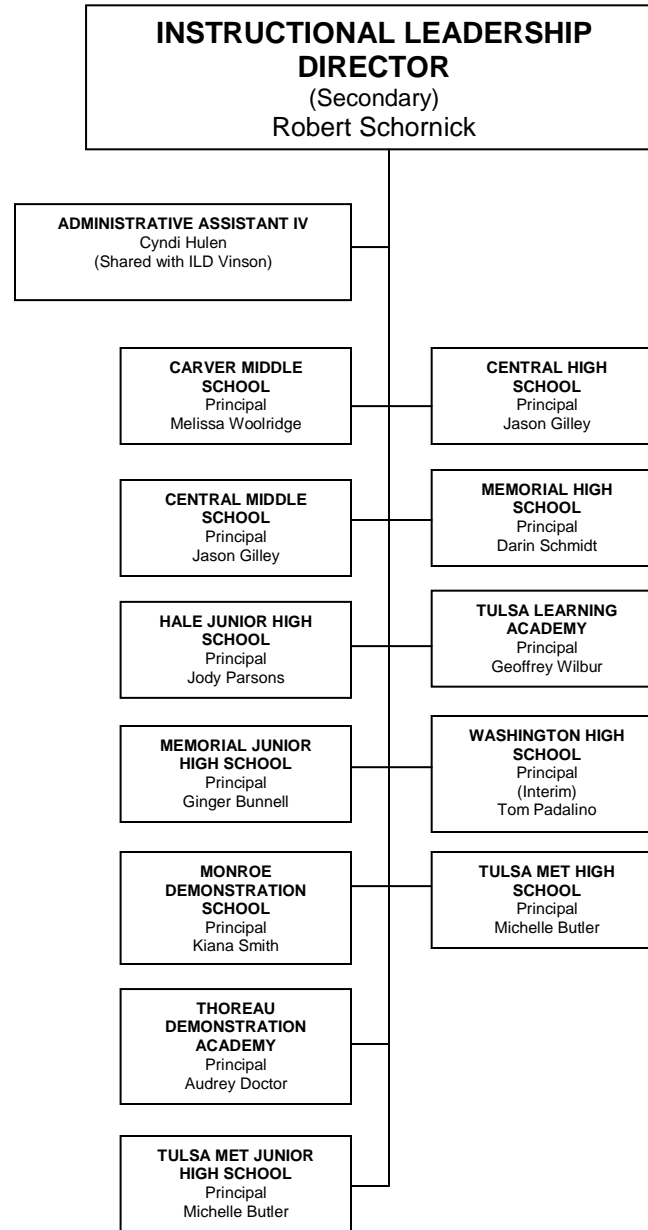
INSTRUCTIONAL LEADERSHIP DIRECTOR
(Secondary)
Robert Schornick

ADMINISTRATIVE ASSISTANT IV
Cyndi Hulen
(Shared with ILD Vinson)

CARVER MIDDLE SCHOOL
Principal
Melissa Woolridge

CENTRAL HIGH SCHOOL
Principal
Jason Gilley

CENTRAL MIDDLE SCHOOL
Principal
Jason Gilley

MEMORIAL HIGH SCHOOL
Principal
Darin Schmidt

HALE JUNIOR HIGH SCHOOL
Principal
Jody Parsons

TULSA LEARNING ACADEMY
Principal
Geoffrey Wilbur

MEMORIAL JUNIOR HIGH SCHOOL
Principal
Ginger Bunnell

WASHINGTON HIGH SCHOOL
Principal
(Interim)
Tom Padalino

MONROE DEMONSTRATION SCHOOL
Principal
Kiana Smith

TULSA MET HIGH SCHOOL
Principal
Michelle Butler

THOREAU DEMONSTRATION ACADEMY
Principal
Audrey Doctor

TULSA MET JUNIOR HIGH SCHOOL
Principal
Michelle Butler